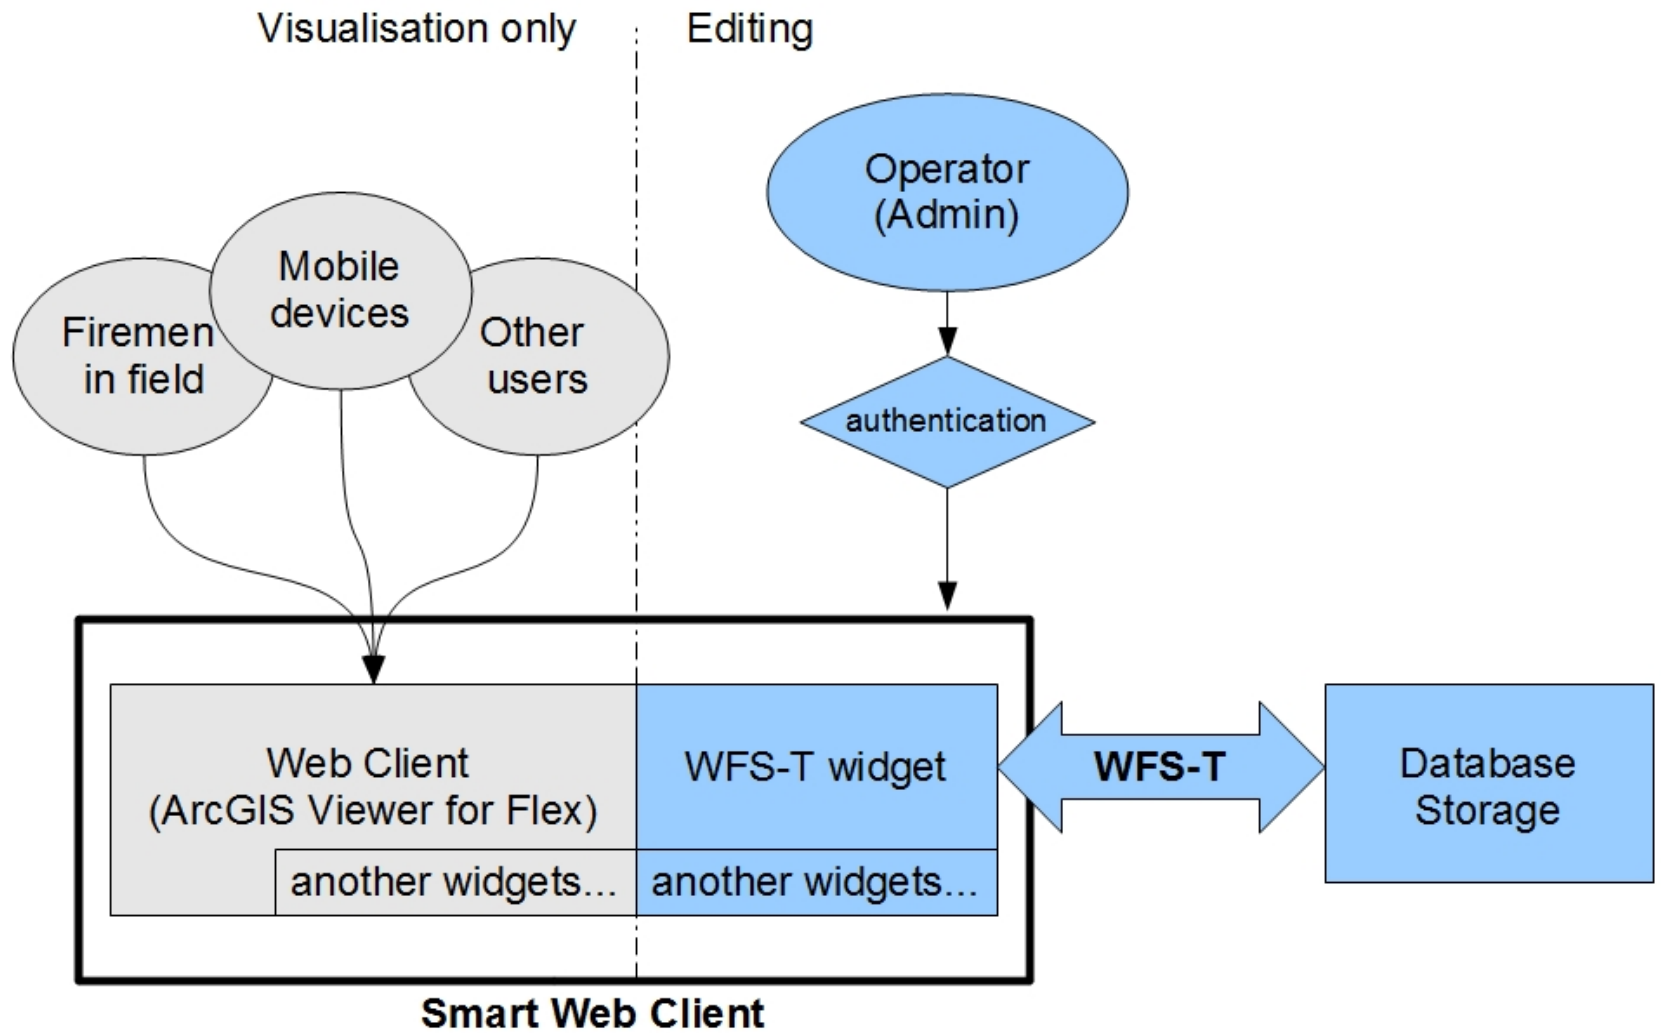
Visualisation only

Editing

Operator (Admin)

Mobile devices

Firemen in field

Other users

authentication

Web Client (ArcGIS Viewer for Flex)

WFS-T widget

WFS-T

Database Storage

another widgets...

another widgets...

Smart Web Client